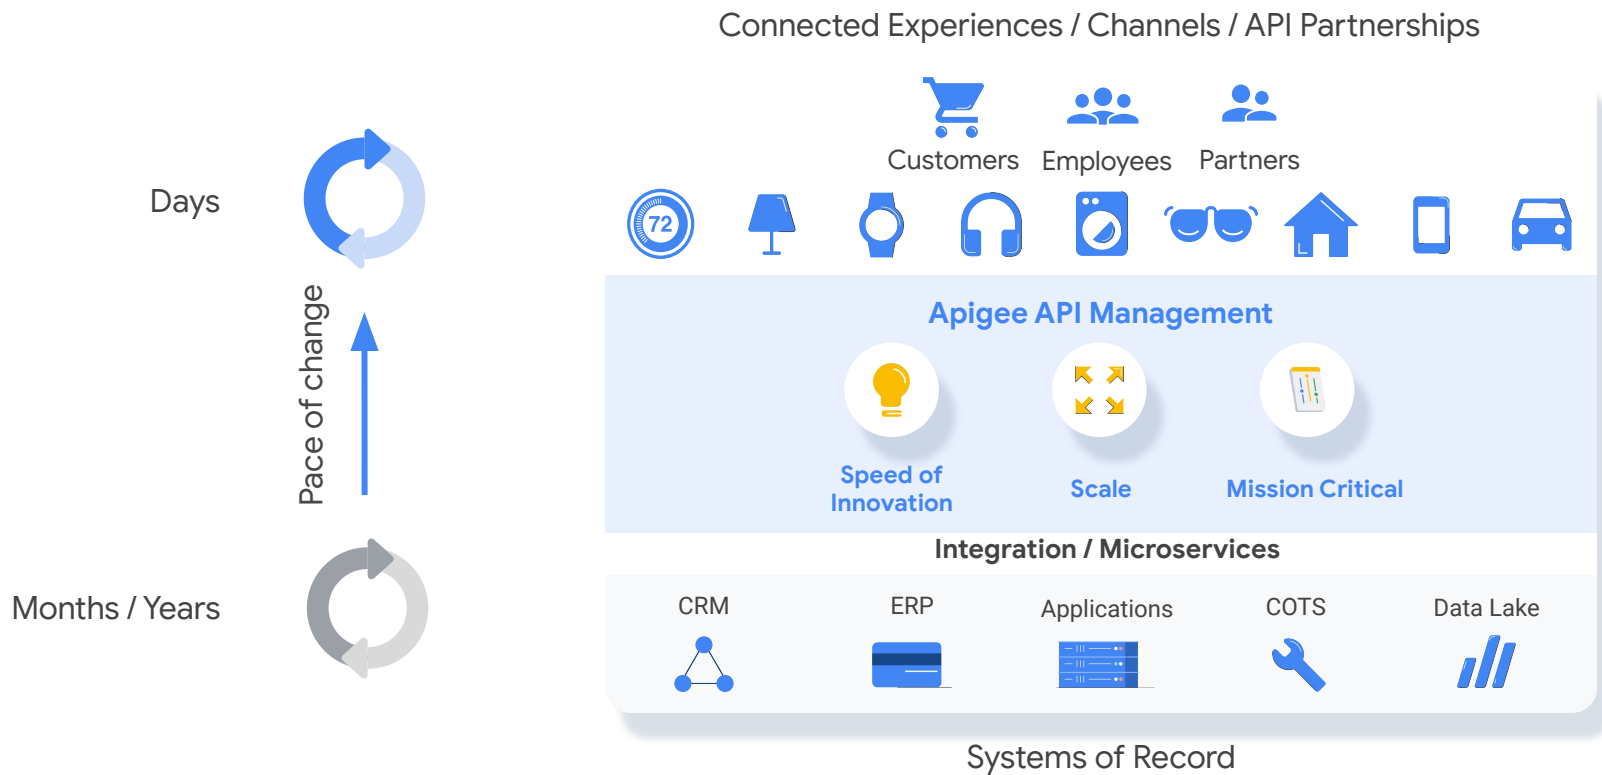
Connected Experiences / Channels / API Partnerships

Customers Employees Partners

72

Days

Pace of change

Months / Years

Apigee API Management

Speed of Innovation

Scale

Mission Critical

Integration / Microservices

CRM ERP Applications COTS Data Lake

Systems of Record